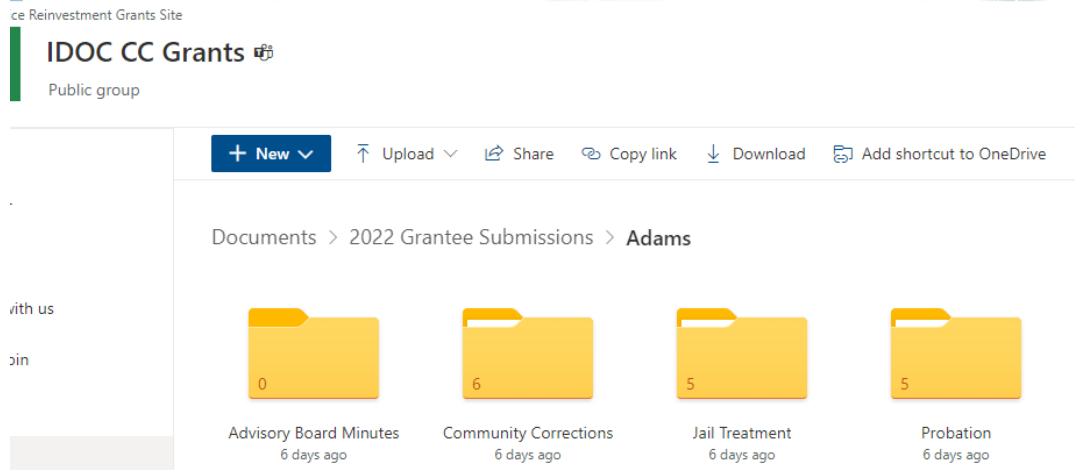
ce Reinvestment Grants Site

IDOC CC Grants

Public group

with us

oin

+ New

Upload

Share

Copy link

Download

Add shortcut to OneDrive

Documents > 2022 Grantee Submissions > Adams

0

Advisory Board Minutes
6 days ago

6

Community Corrections
6 days ago

5

Jail Treatment
6 days ago

5

Probation
6 days ago